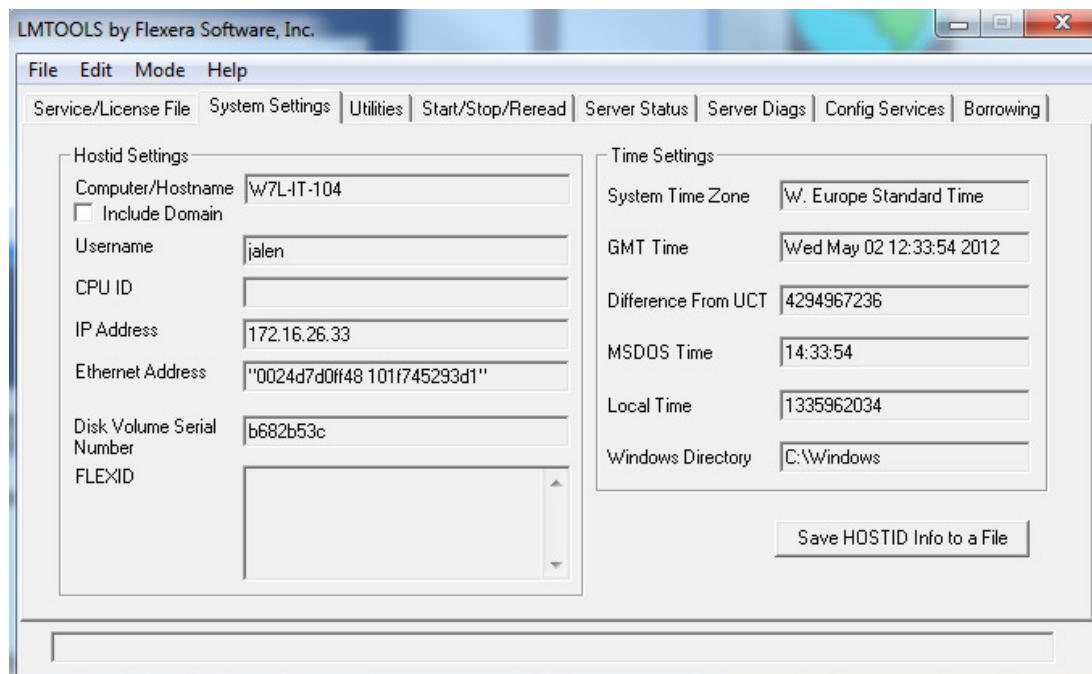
LMTOOLS by Flexera Software, Inc.

File Edit Mode Help

Service/License File | System Settings | Utilities | Start/Stop/Reread | Server Status | Server Diags | Config Services | Borrowing

Hostid Settings

Computer/Hostname W7L-IT-104

Include Domain

Username jalen

CPU ID

IP Address 172.16.26.33

Ethernet Address "0024d7d0ff48 101f745293d1"

Disk Volume Serial Number b682b53c

FLEXID

Time Settings

System Time Zone W. Europe Standard Time

GMT Time Wed May 02 12:33:54 2012

Difference From UCT 4294967236

MSDOS Time 14:33:54

Local Time 1335962034

Windows Directory C:\Windows

Save HOSTID Info to a File